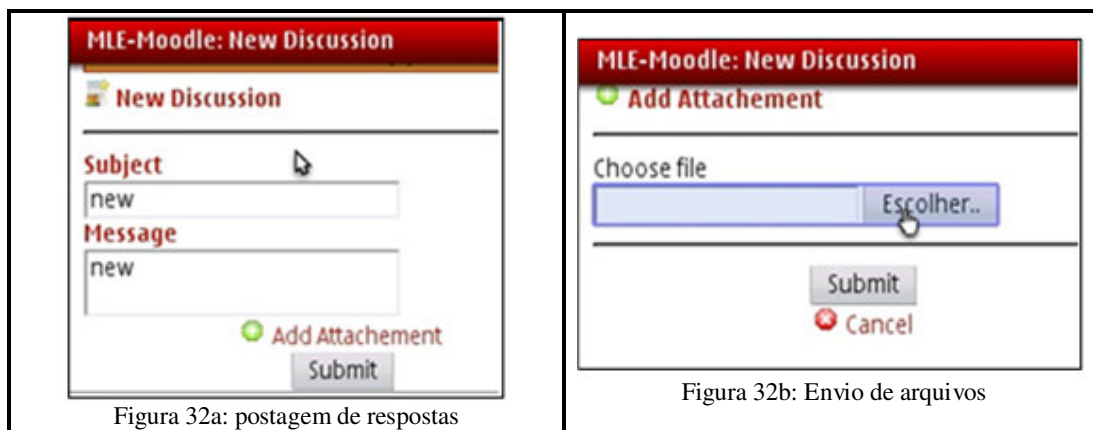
MLE-Moodle: New Discussion

New Discussion

Subject

new

Message

new

Add Attachement

Submit

Figura 32a: postagem de respostas

MLE-Moodle: New Discussion

Add Attachement

Choose file

Escolher..

Submit

Cancel

Figura 32b: Envio de arquivos